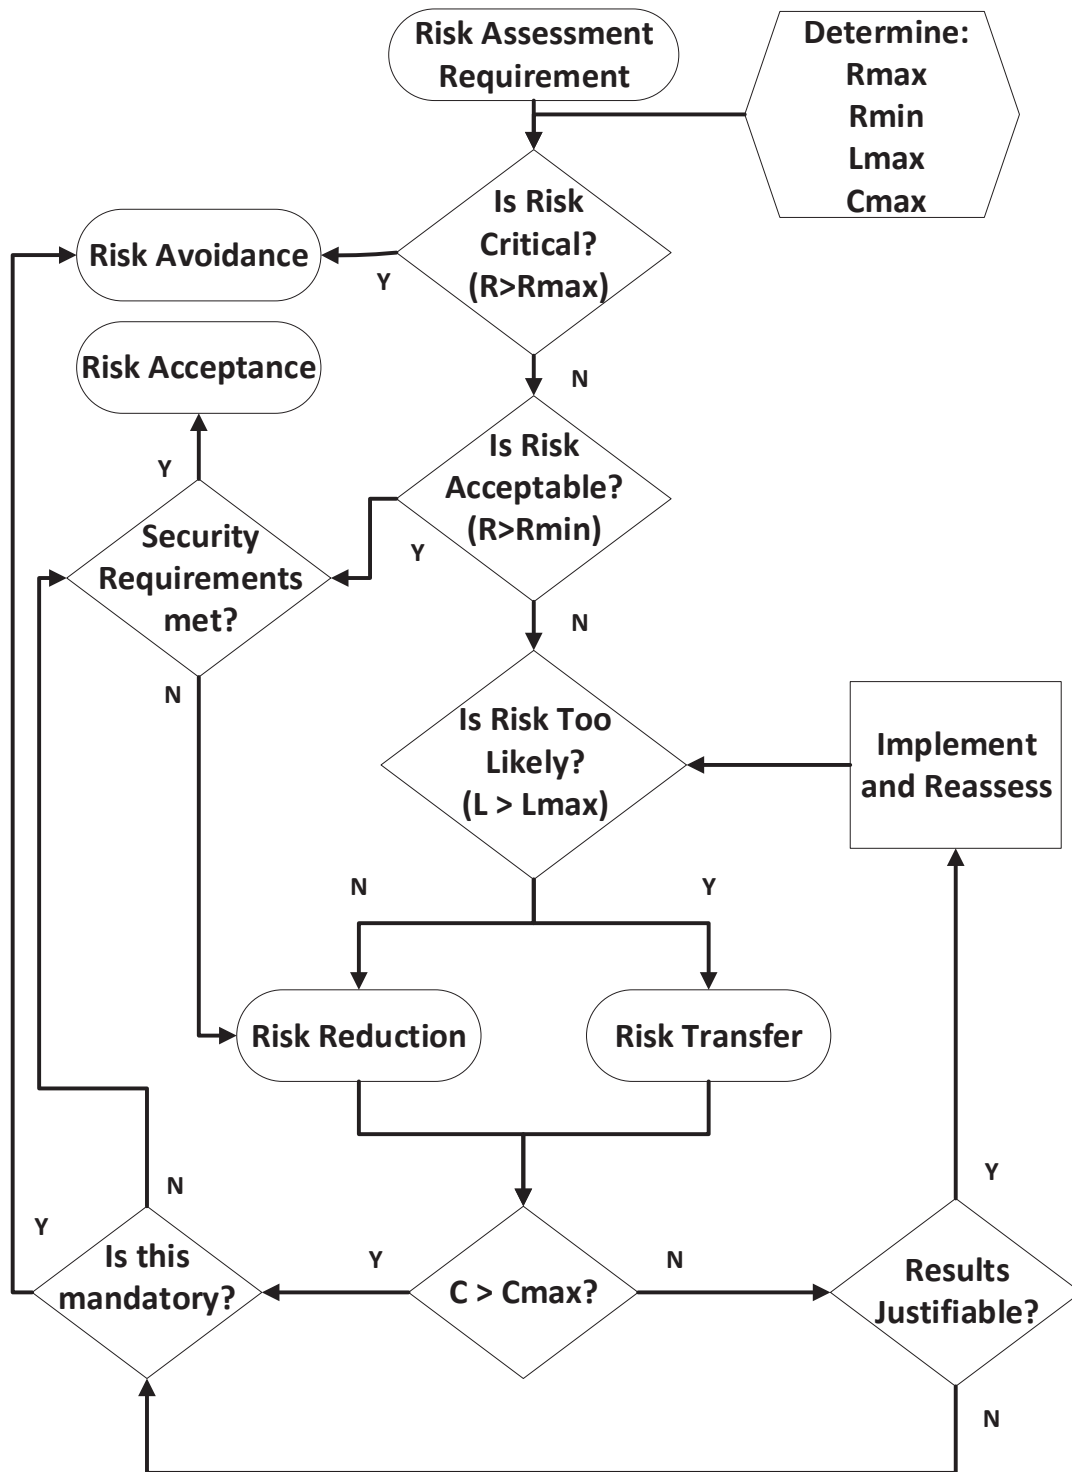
Risk Assessment Requirement

Determine:
Rmax
Rmin
Lmax
Cmax

Risk Avoidance

Y

Is Risk Critical? (R>Rmax)

N

Risk Acceptance

Y

Is Risk Acceptable? (R>Rmin)

Security Requirements met?

Y

N

N

Is Risk Too Likely? (L > Lmax)

Implement and Reassess

N

Y

Risk Reduction

Risk Transfer

Y

N

Y

Is this mandatory?

Y

C > Cmax?

N

Results Justifiable?

N